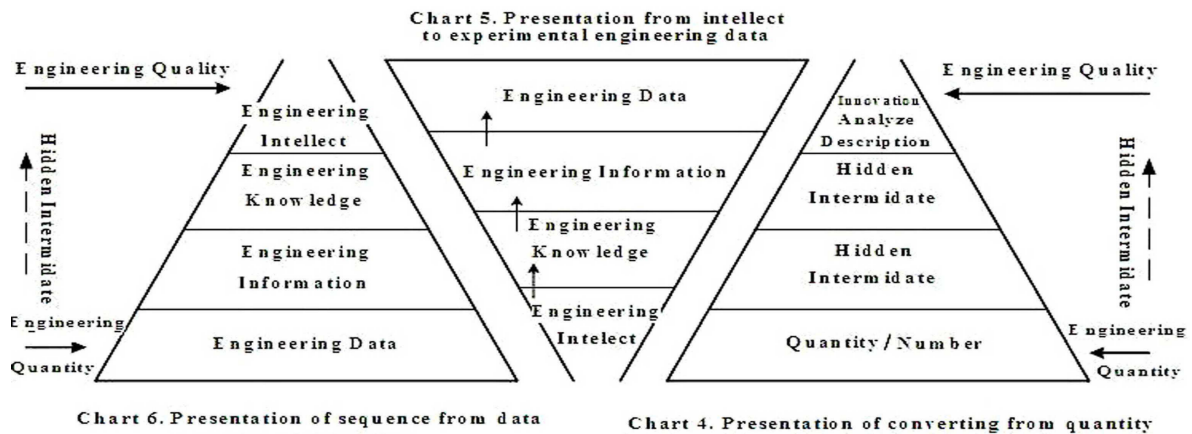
Chart 5. Presentation from intellect to experimental engineering data

Engineering Quality

Hidden Intermidate

Engineering Quantity

Engineering Intellect

Engineering Knowledge

Engineering Information

Engineering Data

Engineering Data

Engineering Information

Engineering Knowledge

Engineering Intelect

Innovation Analyze Description

Hidden Intermidate

Hidden Intermidate

Quantity / Number

Engineering Quality

Hidden Intermidate

Engineering Quantity

Chart 6. Presentation of sequence from data

Chart 4. Presentation of converting from quantity